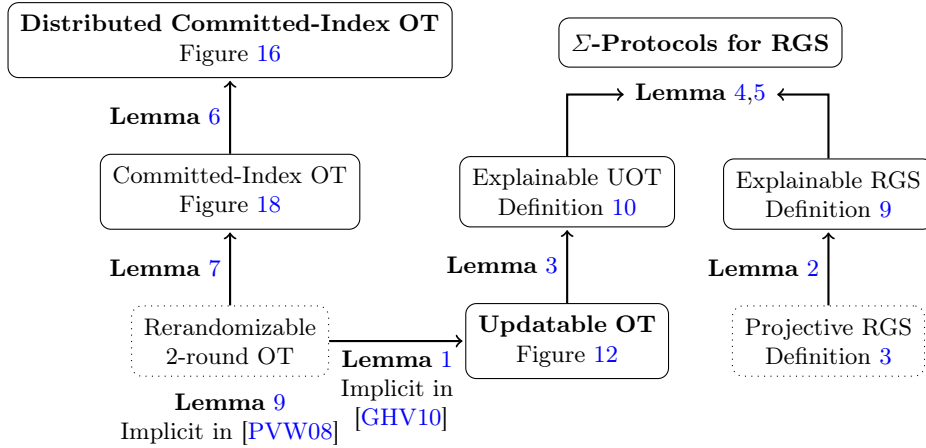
Distributed Committed-Index OT
Figure 16

Lemma 6

Committed-Index OT
Figure 18

Lemma 7

Rerandomizable
2-round OT

Lemma 9
Implicit in [PVW08]

Lemma 1
Implicit in
[GHV10]

$\Sigma$-Protocols for RGS

Lemma 4,5

Explainable UOT
Definition 10

Lemma 3

Updatable OT
Figure 12

Explainable RGS
Definition 9

Lemma 2

Projective RGS
Definition 3